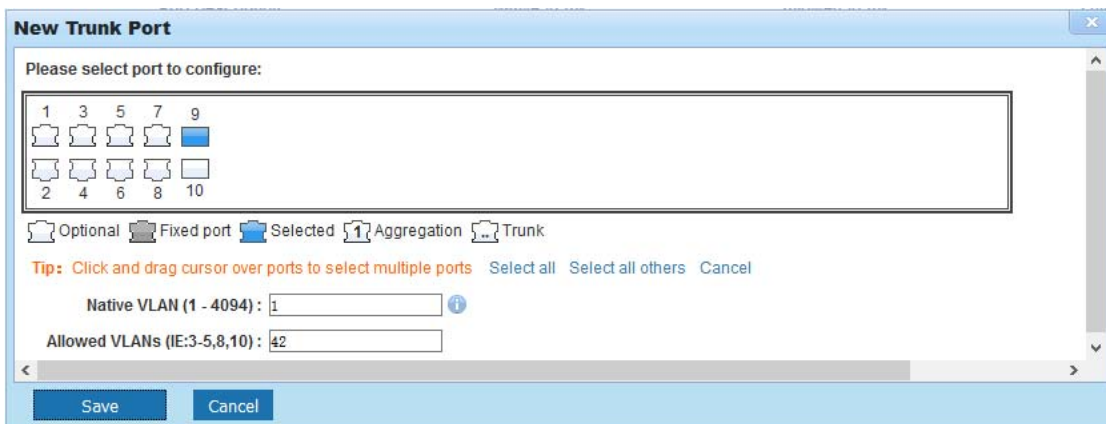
New Trunk Port

Please select port to configure:

1 3 5 7 9

2 4 6 8 10

Optional Fixed port Selected 1 Aggregation .. Trunk

Tip: Click and drag cursor over ports to select multiple ports Select all Select all others Cancel

Native VLAN (1 - 4094) : 1

Allowed VLANs (IE:3-5,8,10) : 42

Save Cancel